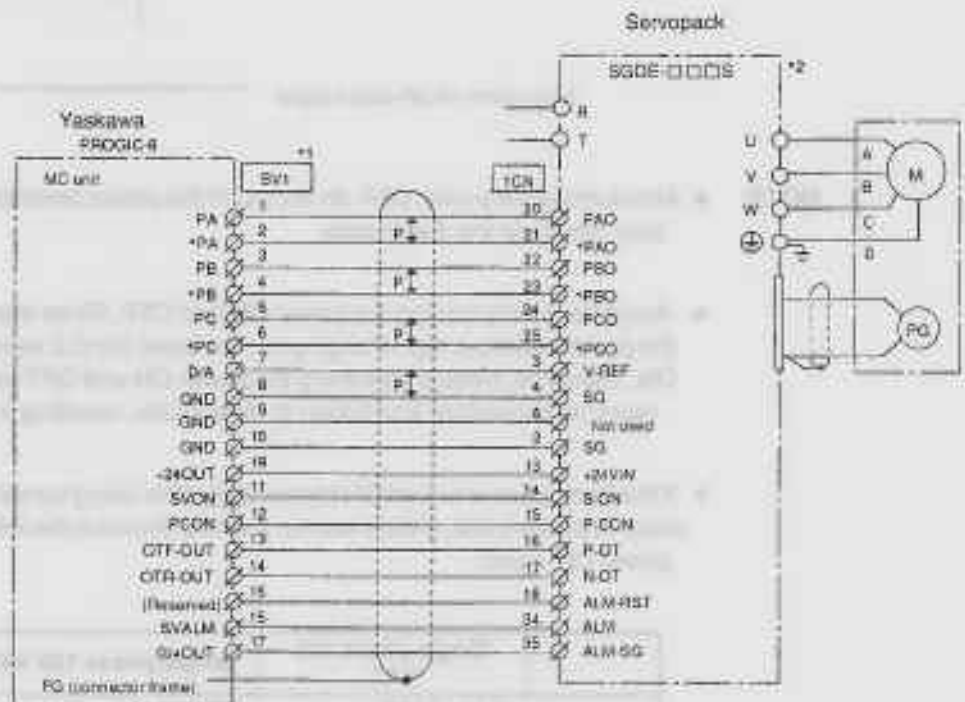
Servopack

SGDE-□□□S

*2

Yaskawa
PROGIC-8

MC unit

SV1

*1

1CN

R

T

U

V

W

A

B

C

D

M

PG

PA 1
*PA 2
PB 3
*PB 4
PC 5
*PC 6
D/A 7
GND 8
GND 9
GND 10
+24OUT 18
SVON 11
PCON 12
OTF-OUT 13
OTR-OUT 14
(Reserved) 15
SVALM 16
0/+OUT 17

P
P
P
P

20 PAO
21 *PAO
22 PBO
23 *PBO
24 PCO
25 *PCO
3 V-REF
4 SG
6 Not used
2 SG
13 +24VIN
14 S-ON
15 P-CON
16 P-OT
17 N-OT
18 ALM-RST
34 ALM
35 ALM-SG

FG (connector frame)